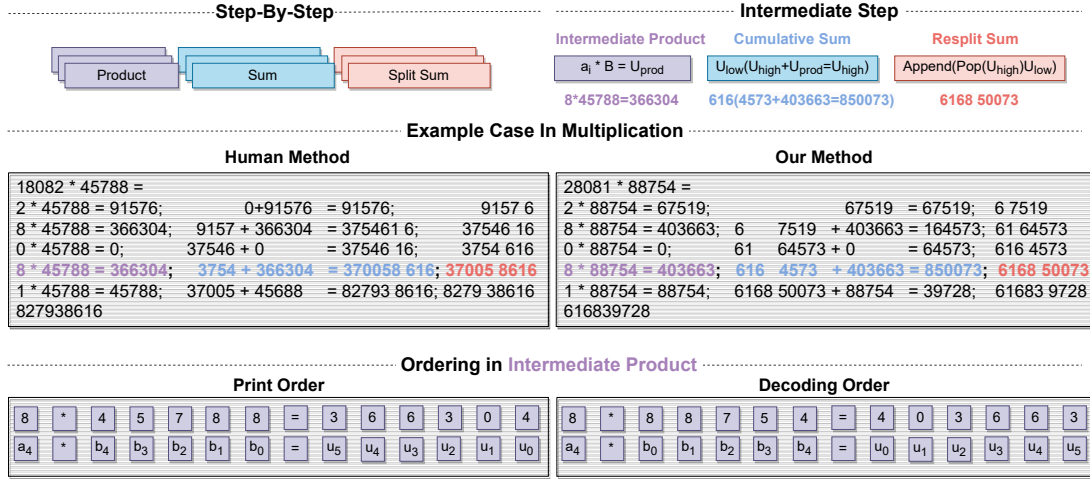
Step-By-Step

Product

Sum

Split Sum

Intermediate Step

Intermediate Product

Cumulative Sum

Resplit Sum

$a_i$ * B = $U_{prod}$

$U_{low}(U_{high}+U_{prod}=U_{high})$

Append(Pop($U_{high}$)$U_{low}$)

8*45788=366304

616(4573+403663=850073)

6168 50073

Example Case In Multiplication

Human Method

18082 * 45788 =
2 * 45788 = 91576; 0+91576 = 91576; 9157 6
8 * 45788 = 366304; 9157 + 366304 = 375461 6; 37546 16
0 * 45788 = 0; 37546 + 0 = 37546 16; 3754 616
8 * 45788 = 366304; 3754 + 366304 = 370058 616; 37005 8616
1 * 45788 = 45788; 37005 + 45688 = 82793 8616; 8279 38616
827938616

Our Method

28081 * 88754 =
2 * 88754 = 67519; 67519 = 67519; 6 7519
8 * 88754 = 403663; 6 7519 + 403663 = 164573; 61 64573
0 * 88754 = 0; 61 64573 + 0 = 64573; 616 4573
8 * 88754 = 403663; 616 4573 + 403663 = 850073; 6168 50073
1 * 88754 = 88754; 6168 50073 + 88754 = 39728; 61683 9728
616839728

Ordering in Intermediate Product

Print Order

| 8 | * | 4 | 5 | 7 | 8 | 8 | = | 3 | 6 | 6 | 3 | 0 | 4 |
|---|---|---|---|---|---|---|---|---|---|---|---|---|---|
| $a_4$ | * | $b_4$ | $b_3$ | $b_2$ | $b_1$ | $b_0$ | = | $u_5$ | $u_4$ | $u_3$ | $u_2$ | $u_1$ | $u_0$ |

Decoding Order

| 8 | * | 8 | 8 | 7 | 5 | 4 | = | 4 | 0 | 3 | 6 | 6 | 3 |
|---|---|---|---|---|---|---|---|---|---|---|---|---|---|
| $a_4$ | * | $b_0$ | $b_1$ | $b_2$ | $b_3$ | $b_4$ | = | $u_0$ | $u_1$ | $u_2$ | $u_3$ | $u_4$ | $u_5$ |